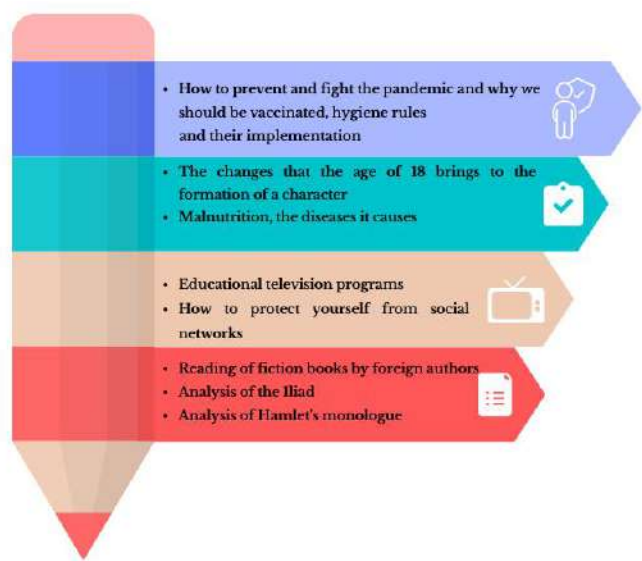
- How to prevent and fight the pandemic and why we should be vaccinated, hygiene rules and their implementation

- The changes that the age of 18 brings to the formation of a character
- Malnutrition, the diseases it causes

- Educational television programs
- How to protect yourself from social networks

- Reading of fiction books by foreign authors
- Analysis of the Iliad
- Analysis of Hamlet's monologue